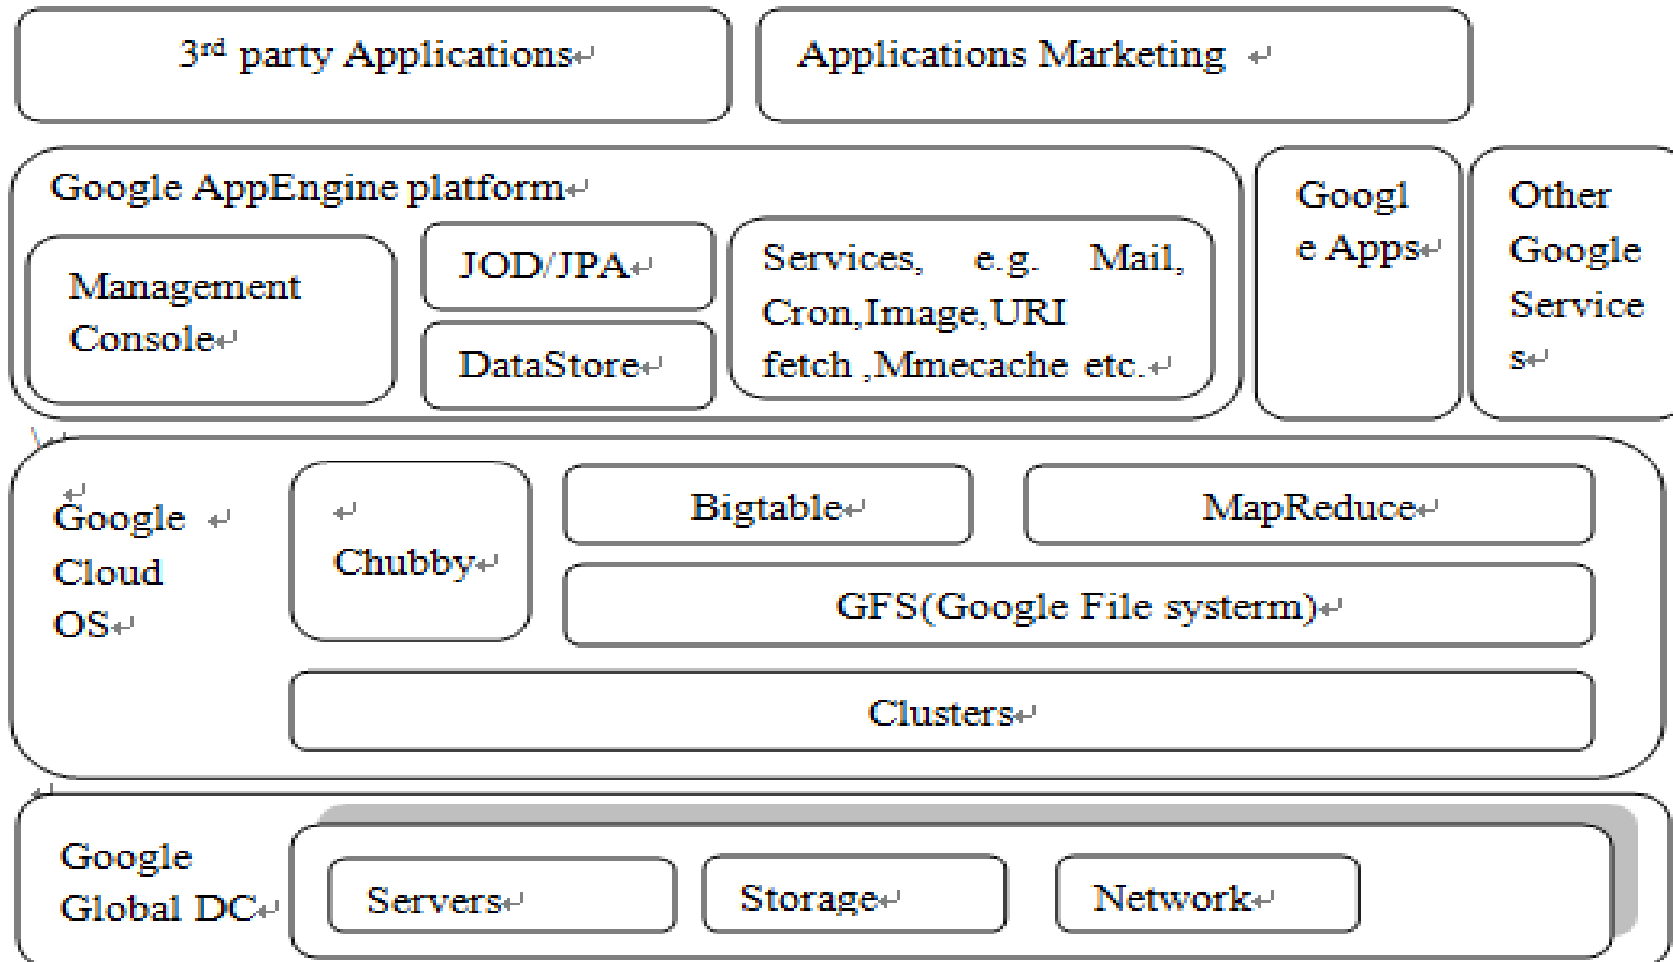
3$^{rd}$ party Applications

Applications Marketing

Google AppEngine platform

Management Console

JOD/JPA

DataStore

Services, e.g. Mail, Cron,Image,URI fetch ,Mmecache etc.

Google Apps

Other Google Services

Google Cloud OS

Chubby

Bigtable

MapReduce

GFS(Google File systerm)

Clusters

Google Global DC

Servers

Storage

Network